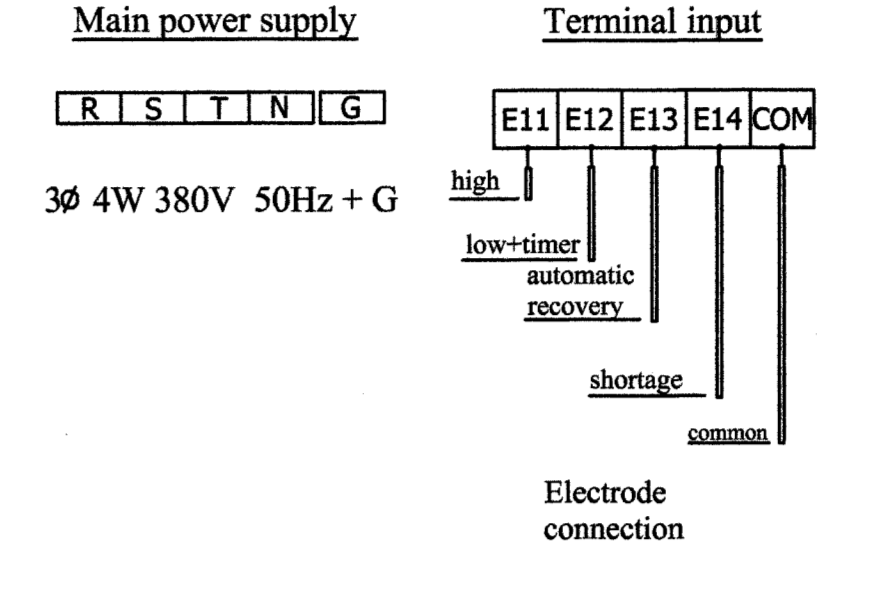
Main power supply

| R | S | T | N | G |
|---|---|---|---|---|

3Ø 4W 380V 50Hz + G

Terminal input

| E11 | E12 | E13 | E14 | COM |
|---|---|---|---|---|

high

low+timer

automatic recovery

shortage

common

Electrode connection